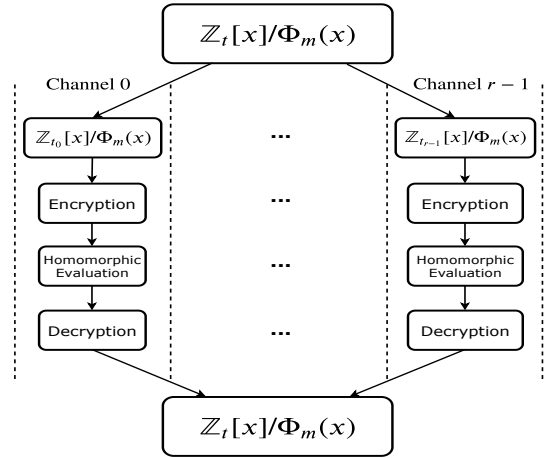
$\mathbb{Z}_t[x]/\Phi_m(x)$

Channel 0

Channel $r-1$

$\mathbb{Z}_{t_0}[x]/\Phi_m(x)$

...

$\mathbb{Z}_{t_{r-1}}[x]/\Phi_m(x)$

Encryption

...

Encryption

Homomorphic Evaluation

...

Homomorphic Evaluation

Decryption

...

Decryption

$\mathbb{Z}_t[x]/\Phi_m(x)$